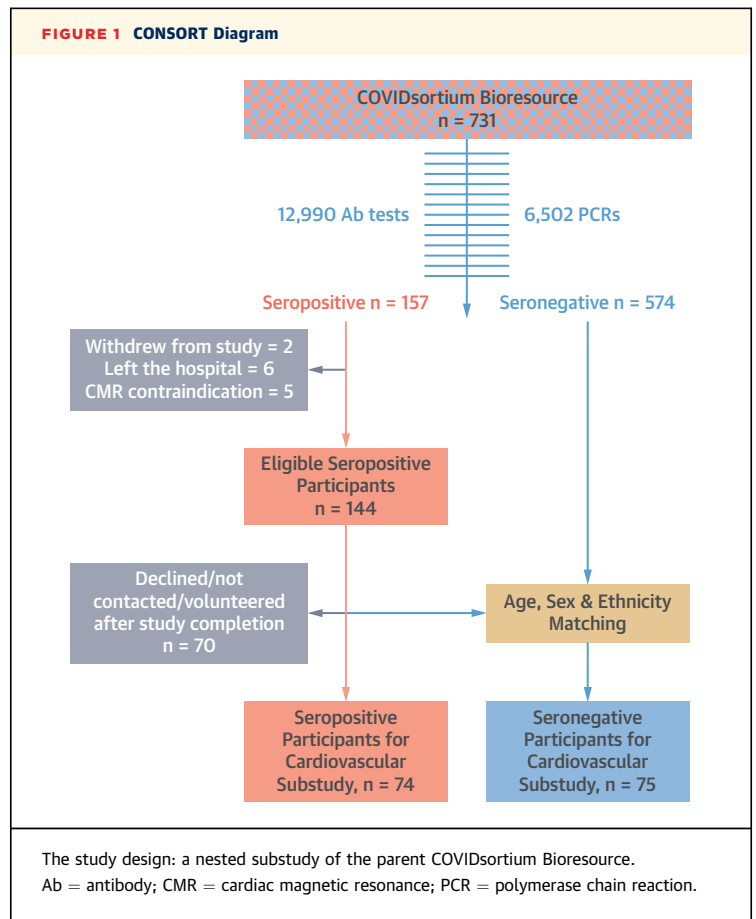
FIGURE 1 CONSORT Diagram

COVIDsortium Bioresource
n = 731

12,990 Ab tests

6,502 PCRs

Seropositive n = 157

Seronegative n = 574

Withdrew from study = 2
Left the hospital = 6
CMR contraindication = 5

Eligible Seropositive Participants
n = 144

Declined/not contacted/volunteered after study completion
n = 70

Age, Sex & Ethnicity Matching

Seropositive Participants for Cardiovascular Substudy, n = 74

Seronegative Participants for Cardiovascular Substudy, n = 75

The study design: a nested substudy of the parent COVIDsortium Bioresource.
Ab = antibody; CMR = cardiac magnetic resonance; PCR = polymerase chain reaction.